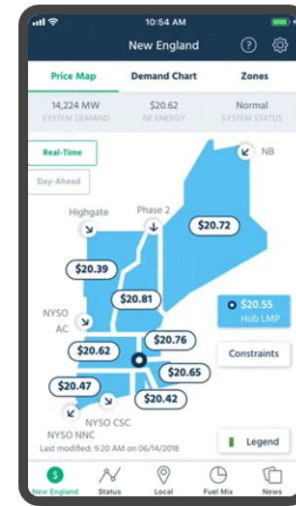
10:54 AM

New England

Price Map
Demand Chart
Zones

14,224 MW
SYSTEM DEMAND

$20.62
NE ENERGY

Normal
SYSTEM STATUS

Real-Time
Day-Ahead

NB
Highgate
Phase 2
$20.72
$20.39
$20.81
NYSO AC
$20.55
Hub LMP
$20.76
$20.62
Constraints
$20.65
$20.47
$20.42
NYSO CSC
NYSO NNC
Last modified: 9:20 AM on 06/14/2018
Legend

New England
Status
Local
Fuel Mix
News